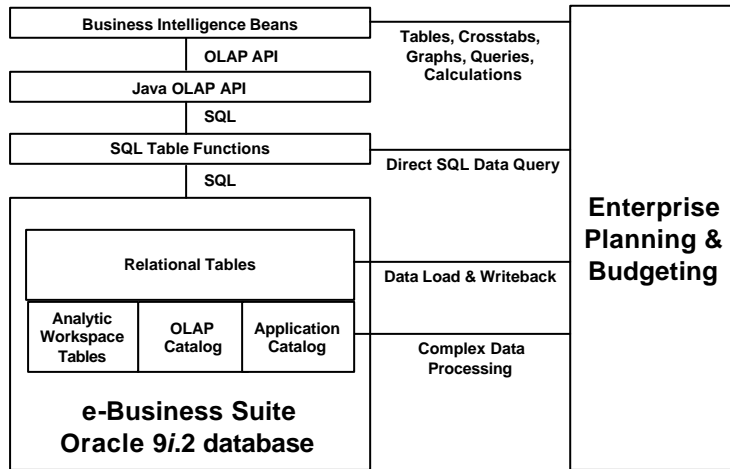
Business Intelligence Beans

OLAP API

Java OLAP API

SQL

SQL Table Functions

SQL

Tables, Crosstabs, Graphs, Queries, Calculations

Direct SQL Data Query

Relational Tables

Analytic Workspace Tables

OLAP Catalog

Application Catalog

Data Load & Writeback

Complex Data Processing

e-Business Suite
Oracle 9*i*.2 database

Enterprise Planning & Budgeting